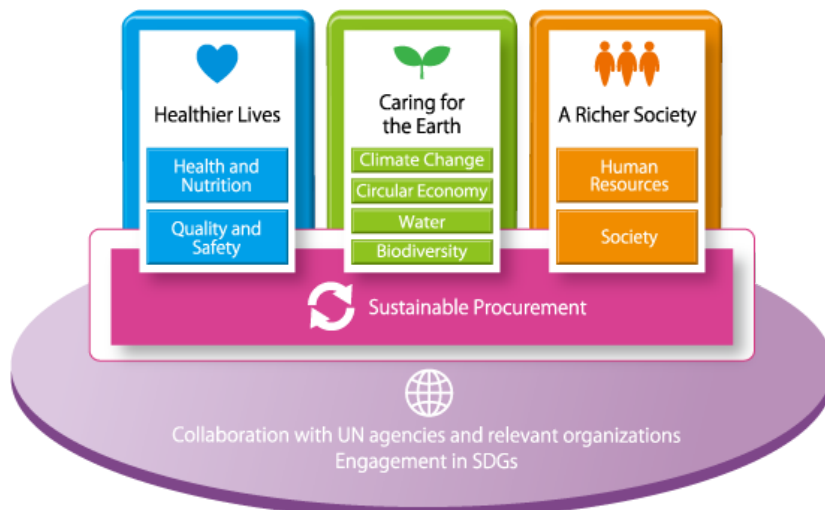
Healthier Lives

Health and Nutrition

Quality and Safety

Caring for the Earth

Climate Change

Circular Economy

Water

Biodiversity

A Richer Society

Human Resources

Society

Sustainable Procurement

Collaboration with UN agencies and relevant organizations
Engagement in SDGs